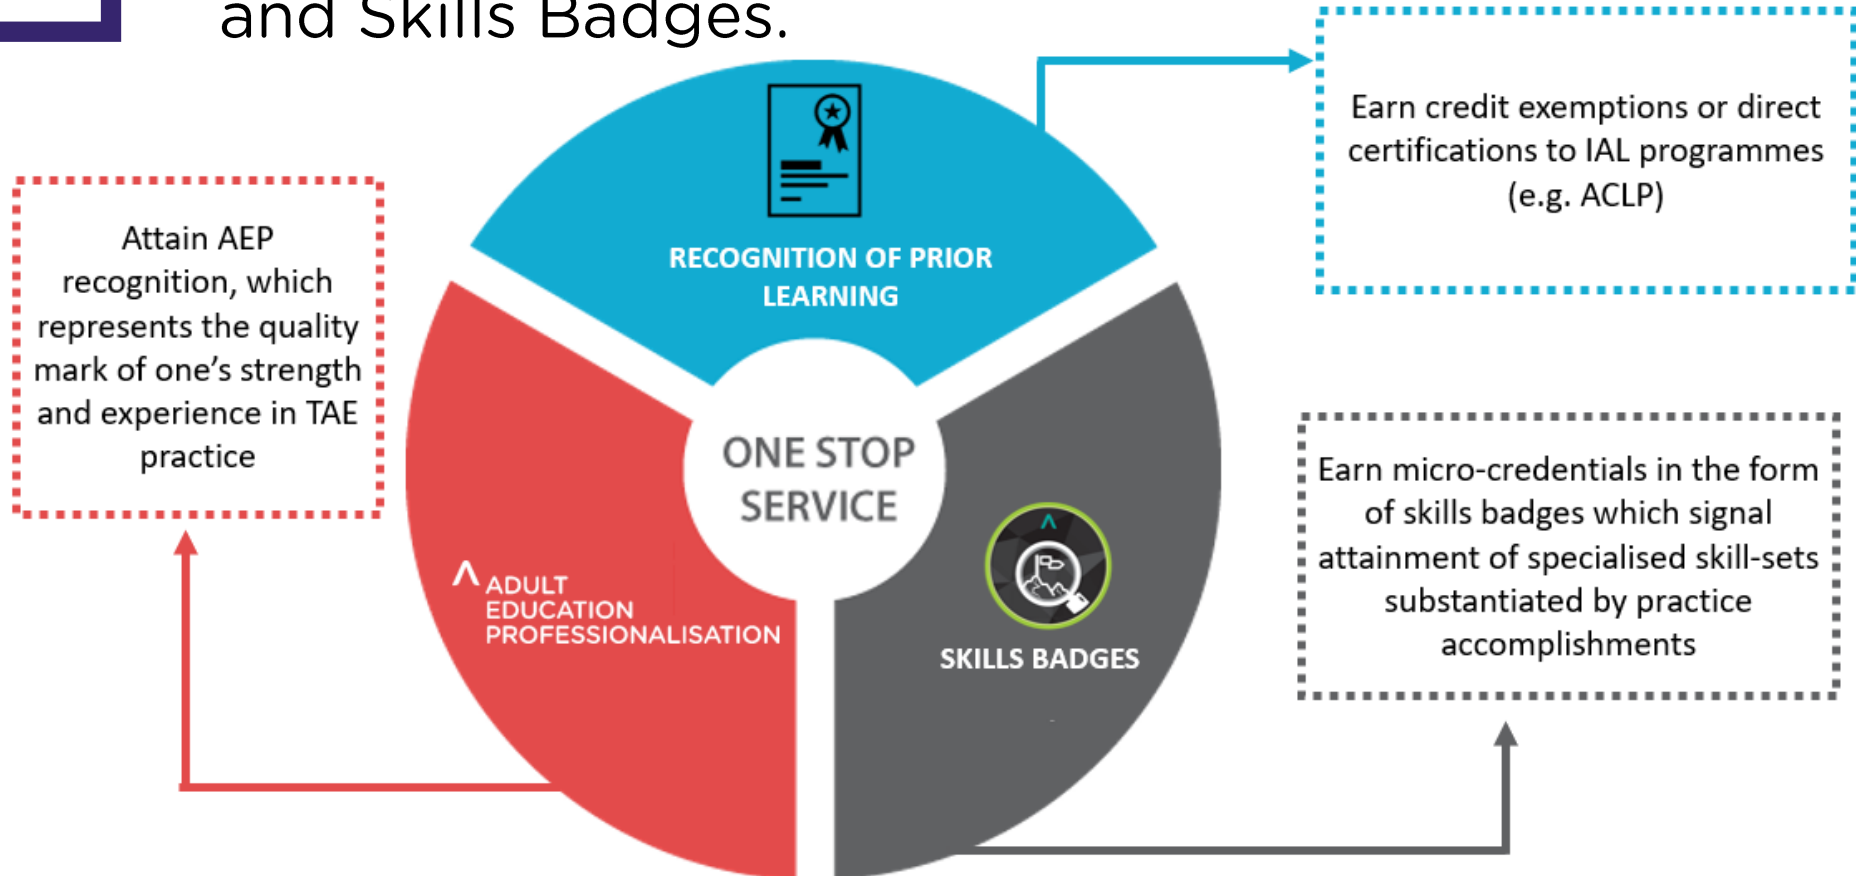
and Skills Badges.

Earn credit exemptions or direct certifications to IAL programmes (e.g. ACLP)

Attain AEP recognition, which represents the quality mark of one’s strength and experience in TAE practice

RECOGNITION OF PRIOR LEARNING

ONE STOP SERVICE

ADULT EDUCATION PROFESSIONALISATION

SKILLS BADGES

Earn micro-credentials in the form of skills badges which signal attainment of specialised skill-sets substantiated by practice accomplishments